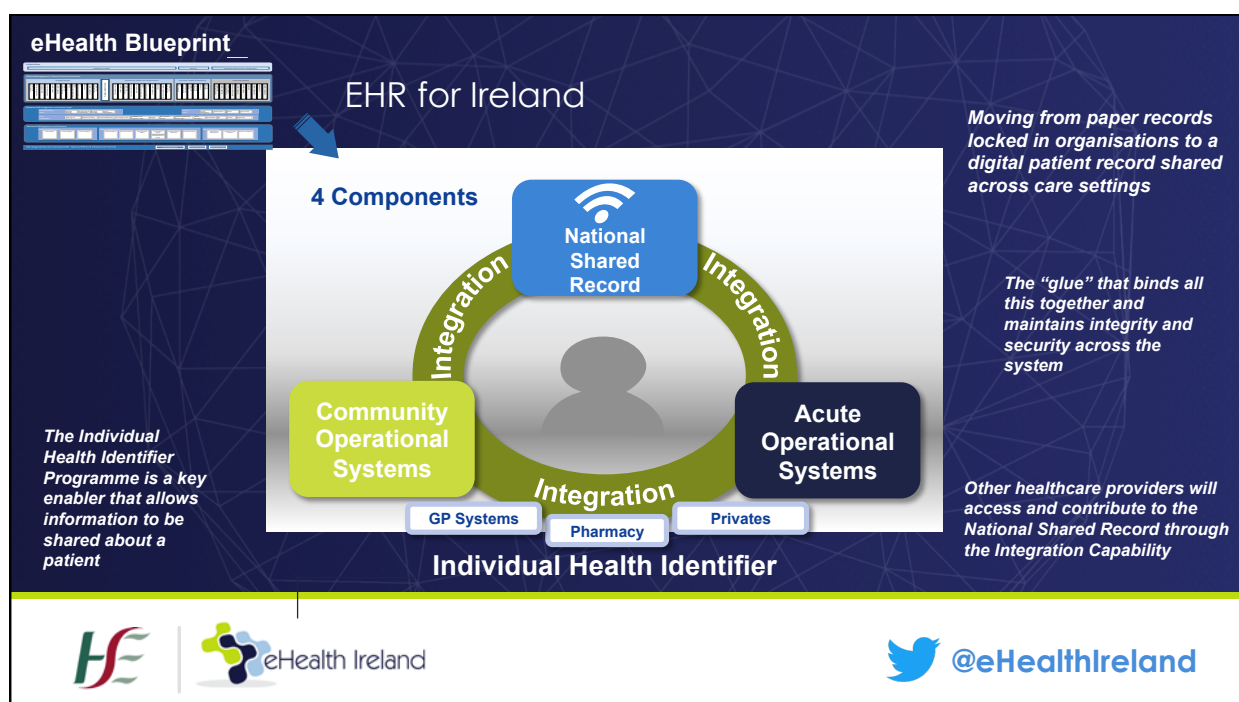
eHealth Blueprint

EHR for Ireland

Moving from paper records locked in organisations to a digital patient record shared across care settings

4 Components

National Shared Record

Integration

Integration

Community Operational Systems

Acute Operational Systems

Integration

GP Systems

Pharmacy

Privates

Individual Health Identifier

The "glue" that binds all this together and maintains integrity and security across the system

The Individual Health Identifier Programme is a key enabler that allows information to be shared about a patient

Other healthcare providers will access and contribute to the National Shared Record through the Integration Capability

HSE

eHealth Ireland

@eHealthIreland